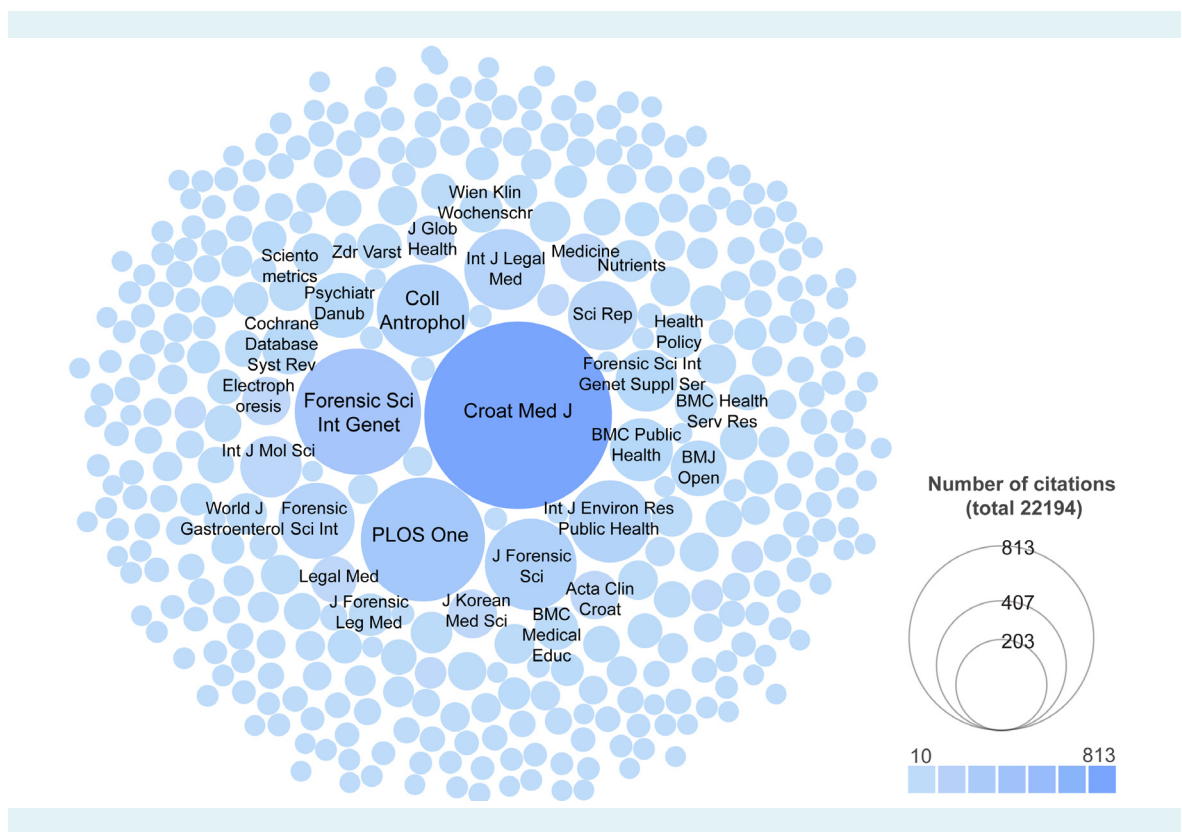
Wien Klin Wochenschr

J Glob Health

Zdr Varst

Sciento metrics

Int J Legal Med

Medicine

Nutrients

Psychiatr Danub

Coll Antrophol

Sci Rep

Health Policy

Cochrane Database Syst Rev

Forensic Sci Int Genet Suppl Ser

Electroph oresis

Forensic Sci Int Genet

Croat Med J

BMC Health Serv Res

BMC Public Health

Int J Mol Sci

BMJ Open

World J Gastroenterol

Forensic Sci Int

PLOS One

Int J Environ Res Public Health

J Forensic Sci

Legal Med

Acta Clin Croat

J Forensic Leg Med

J Korean Med Sci

BMC Medical Educ

Number of citations (total 22194)

813

407

203

10

813